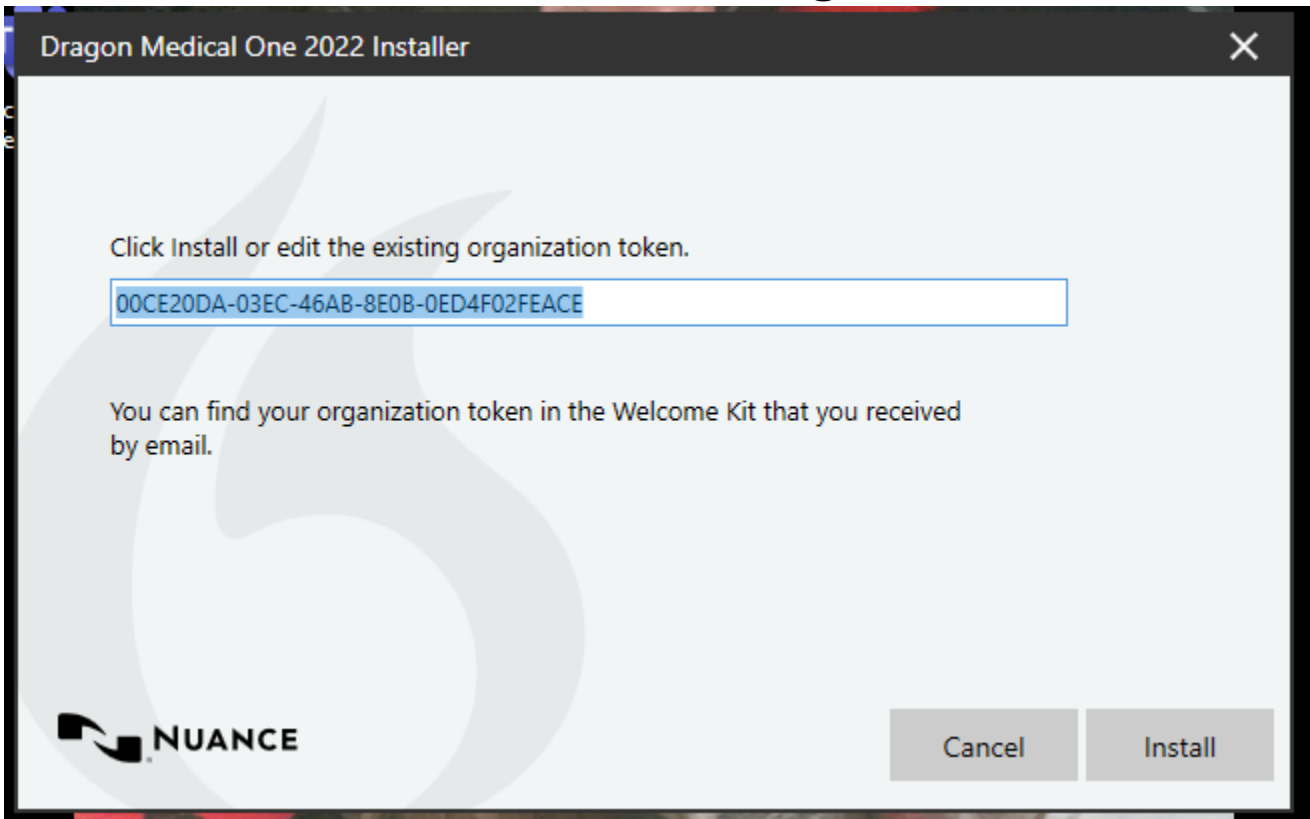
Dragon Medical One 2022 Installer

Click Install or edit the existing organization token.

00CE20DA-03EC-46AB-8E0B-0ED4F02FEACE

You can find your organization token in the Welcome Kit that you received by email.

NUANCE

Cancel

Install